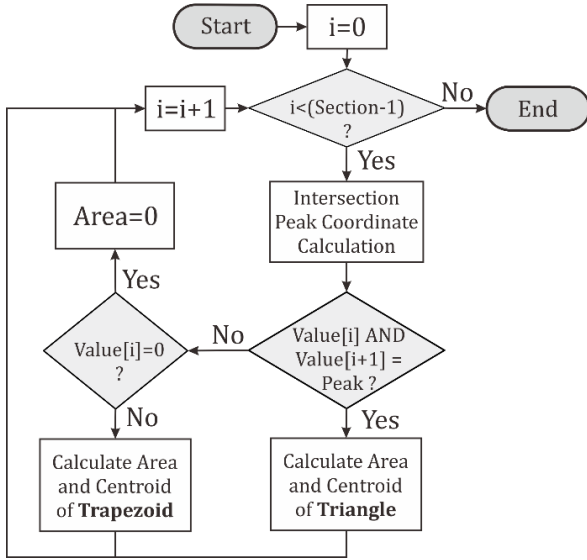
Start

i=0

i=i+1

i<(Section-1) ?

No

End

Yes

Intersection Peak Coordinate Calculation

Area=0

Yes

No

Value[i] AND Value[i+1] = Peak ?

Value[i]=0 ?

No

Yes

Calculate Area and Centroid of **Trapezoid**

Calculate Area and Centroid of **Triangle**